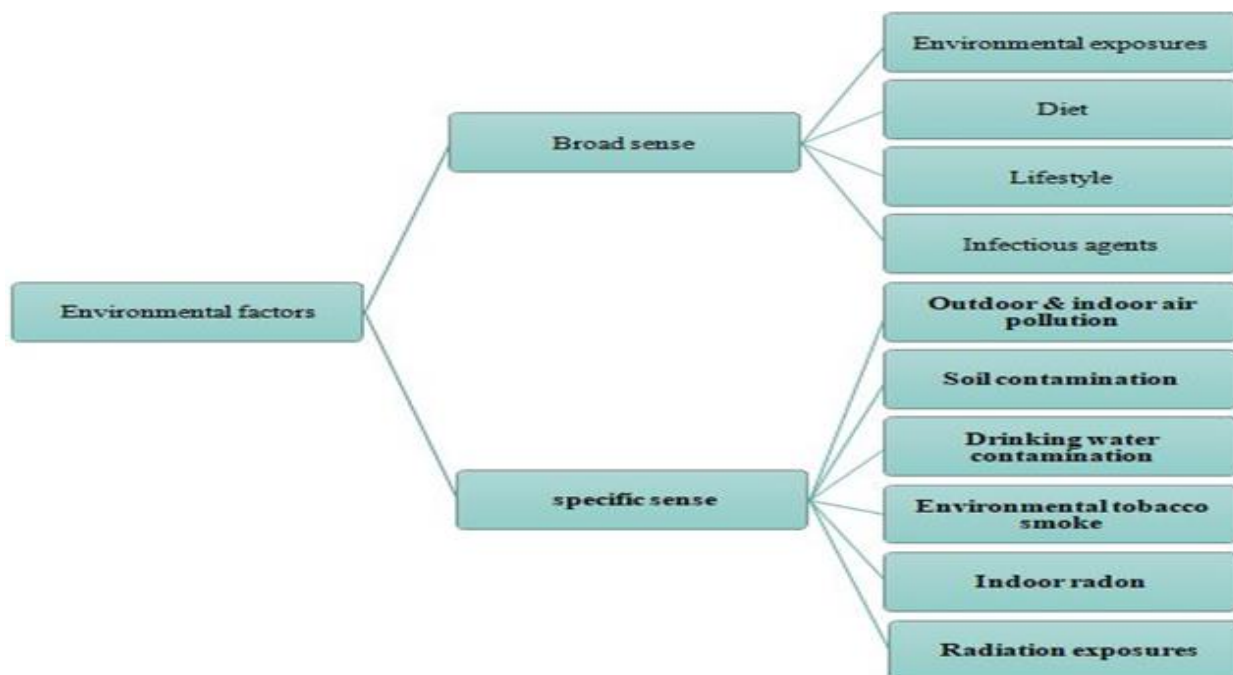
Environmental factors

Broad sense

Environmental exposures

Diet

Lifestyle

Infectious agents

specific sense

Outdoor & indoor air pollution

Soil contamination

Drinking water contamination

Environmental tobacco smoke

Indoor radon

Radiation exposures